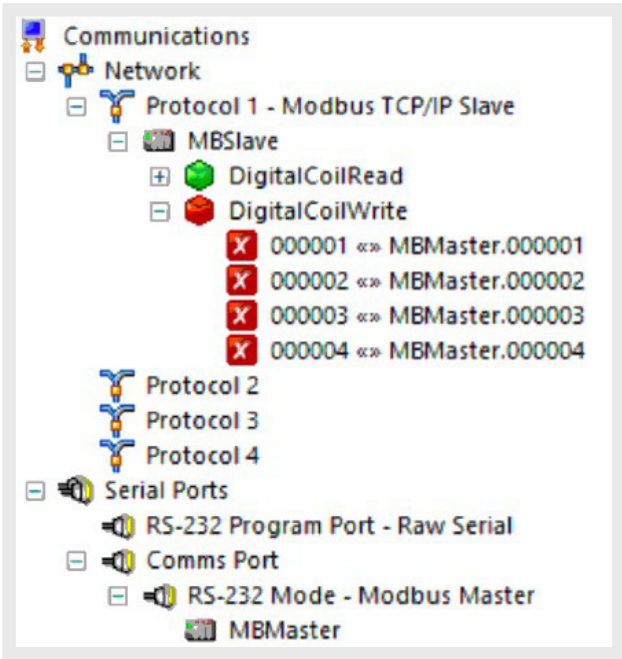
Communications
Network
Protocol 1 - Modbus TCP/IP Slave
MBSlave
DigitalCoilRead
DigitalCoilWrite
000001 «» MBMaster.000001
000002 «» MBMaster.000002
000003 «» MBMaster.000003
000004 «» MBMaster.000004
Protocol 2
Protocol 3
Protocol 4
Serial Ports
RS-232 Program Port - Raw Serial
Comms Port
RS-232 Mode - Modbus Master
MBMaster